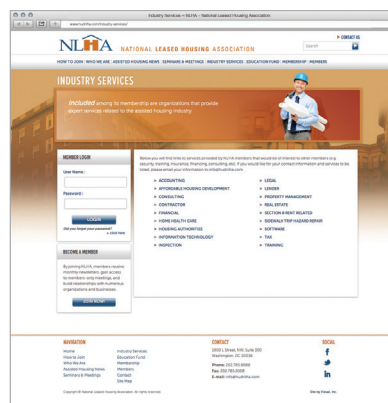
Industry Services — NLHA - National Leased Housing Association

www.nlhahome.com/industry-services/

NLHA NATIONAL LEASED HOUSING ASSOCIATION

CONTACT US

Search

HOW TO JOIN | WHO WE ARE | ASSISTED HOUSING NEWS | SEMINARS & MEETINGS | INDUSTRY SERVICES | EDUCATION FUND | MEMBERSHIP | MEMBERS

INDUSTRY SERVICES

Included among its membership are organizations that provide expert services related to the assisted housing industry.

MEMBER LOGIN

User Name :

Password :

LOGIN

Did you forget your password? » click here

BECOME A MEMBER

By joining NLHA, members receive monthly newsletters, gain access to members only meetings, and build relationships with numerous organizations and businesses.

JOIN NOW!

Below you will find links to services provided by NLHA members that would be of interest to other members (e.g. security, training, insurance, financing, consulting, etc). If you would like for your contact information and services to be listed, please email your information to info@nlhahome.com.

ACCOUNTING
AFFORDABLE HOUSING DEVELOPMENT
CONSULTING
CONTRACTOR
FINANCIAL
HOME HEALTH CARE
HOUSING AUTHORITIES
INFORMATION TECHNOLOGY
INSPECTION

LEGAL
LENDER
PROPERTY MANAGEMENT
REAL ESTATE
SECTION 8 RENT RELATED
SIDEWALK TRIP HAZARD REPAIR
SOFTWARE
TAX
TRAINING

NAVIGATION

Home
How to Join
Who We Are
Assisted Housing News
Seminars & Meetings

Industry Services
Education Fund
Membership
Members
Contact
Site Map

CONTACT

1900 L Street, NW, Suite 300
Washington, DC 20036

Phone: 202.785.8888
Fax: 202.785.2008
E-mail: info@nlhahome.com

SOCIAL

Copyright © National Leased Housing Association. All rights reserved.

Site by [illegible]